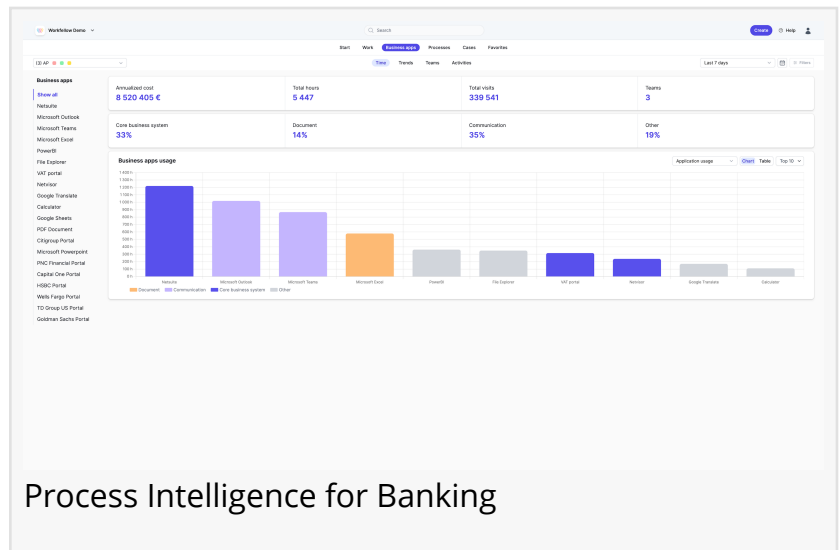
Workfellow Demo

Search

Create Help

Start Work Business apps Processes Cases Favorites

(3) AP

Time Trends Teams Activities

Last 7 days

Filters

Business apps

Show all
Netsuite
Microsoft Outlook
Microsoft Teams
Microsoft Excel
PowerBI
File Explorer
VAT portal
Netvisor
Google Translate
Calculator
Google Sheets
PDF Document
Citigroup Portal
Microsoft Powerpoint
PNC Financial Portal
Capital One Portal
HSBC Portal
Wells Fargo Portal
TD Group US Portal
Goldman Sachs Portal

| Annualized cost | Total hours | Total visits | Teams |
|---|---|---|---|
| 8 520 405 € | 5 447 | 339 541 | 3 |

| Core business system | Document | Communication | Other |
|---|---|---|---|
| 33% | 14% | 35% | 19% |

Business apps usage

Application usage Chart Table Top 10

1 400 h
1 300 h
1 200 h
1 100 h
1 000 h
900 h
800 h
700 h
600 h
500 h
400 h
300 h
200 h
100 h
0 h

Netsuite Microsoft Outlook Microsoft Teams Microsoft Excel PowerBI File Explorer VAT portal Netvisor Google Translate Calculator

Document Communication Core business system Other

Process Intelligence for Banking